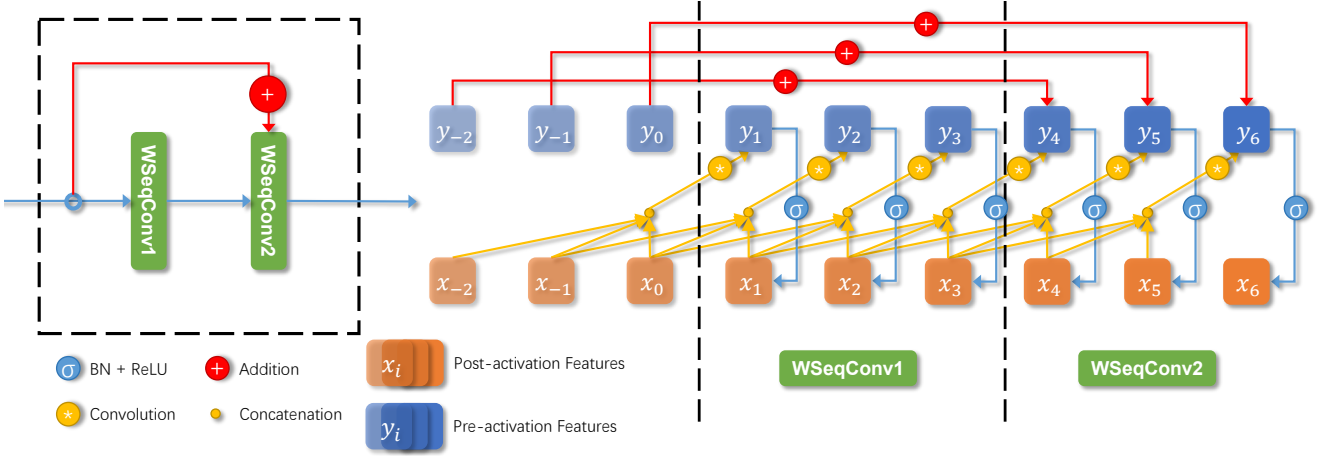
WSeqConv1

WSeqConv2

$y_{-2}$ $y_{-1}$ $y_0$ $y_1$ $y_2$ $y_3$ $y_4$ $y_5$ $y_6$

$\sigma$ $\sigma$ $\sigma$ $\sigma$ $\sigma$ $\sigma$

$x_{-2}$ $x_{-1}$ $x_0$ $x_1$ $x_2$ $x_3$ $x_4$ $x_5$ $x_6$

$\sigma$ BN + ReLU

Addition

Convolution

Concatenation

$x_i$ Post-activation Features

$y_i$ Pre-activation Features

WSeqConv1

WSeqConv2